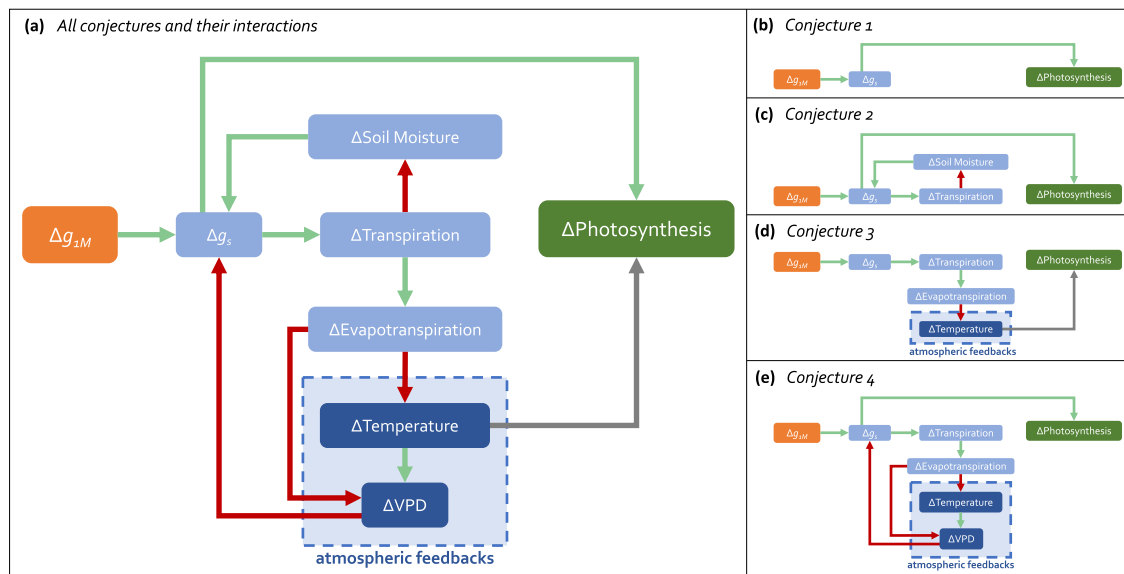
(a) All conjectures and their interactions

$\Delta g_{1M}$

$\Delta g_s$

ΔSoil Moisture

ΔTranspiration

ΔPhotosynthesis

ΔEvapotranspiration

ΔTemperature

ΔVPD

atmospheric feedbacks

(b) Conjecture 1

$\Delta g_{1M}$

$\Delta g_s$

ΔPhotosynthesis

(c) Conjecture 2

ΔSoil Moisture

$\Delta g_{1M}$

$\Delta g_s$

ΔTranspiration

ΔPhotosynthesis

(d) Conjecture 3

$\Delta g_{1M}$

$\Delta g_s$

ΔTranspiration

ΔPhotosynthesis

ΔEvapotranspiration

ΔTemperature

atmospheric feedbacks

(e) Conjecture 4

$\Delta g_{1M}$

$\Delta g_s$

ΔTranspiration

ΔPhotosynthesis

ΔEvapotranspiration

ΔTemperature

ΔVPD

atmospheric feedbacks